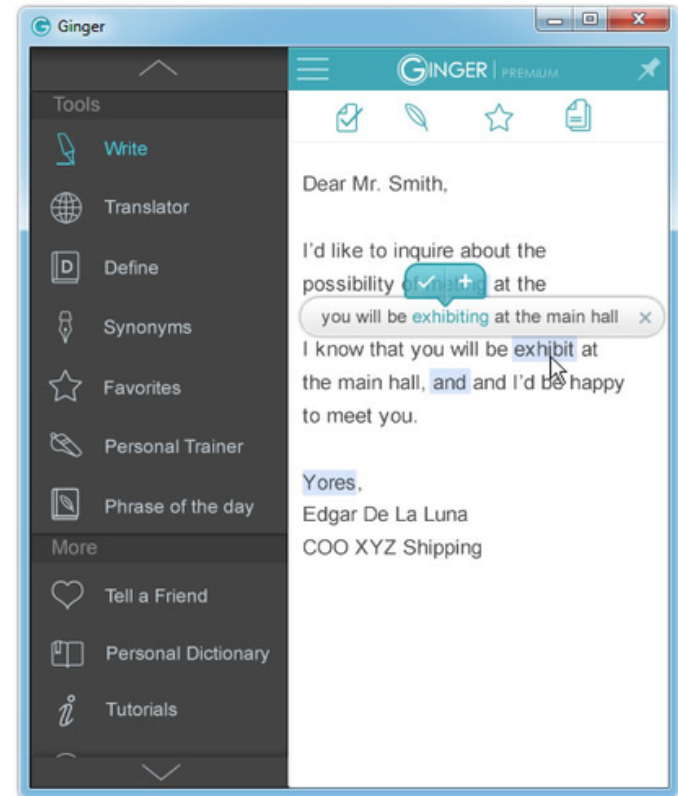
Ginger

Tools

Write

Translator

Define

Synonyms

Favorites

Personal Trainer

Phrase of the day

More

Tell a Friend

Personal Dictionary

Tutorials

GINGER | PREMIUM

Dear Mr. Smith,

I'd like to inquire about the possibility o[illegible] at the

you will be exhibiting at the main hall

I know that you will be exhibit at the main hall, and and I'd be happy to meet you.

Yores,
Edgar De La Luna
COO XYZ Shipping